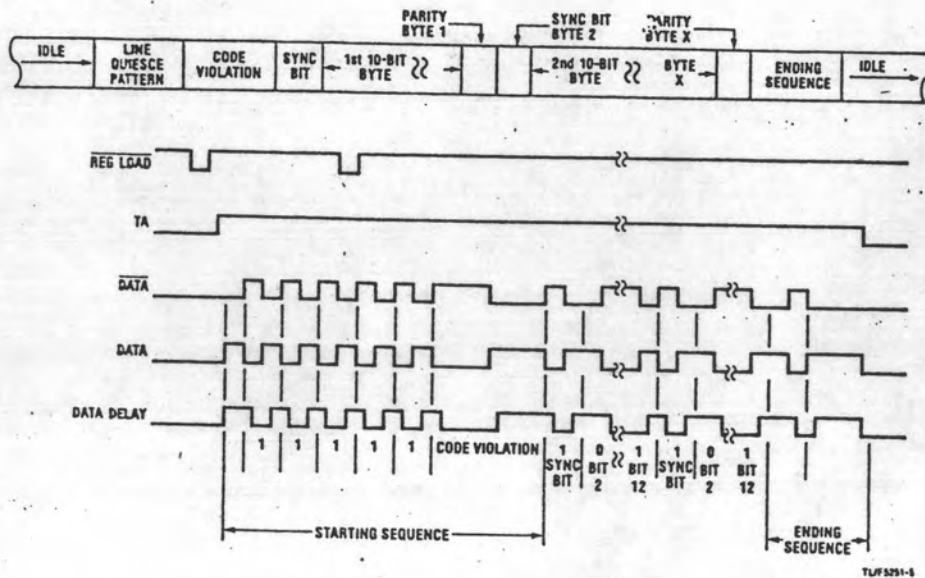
PARITY BYTE 1

SYNC BIT BYTE 2

PARITY BYTE X

IDLE

LINE QUIESCE PATTERN

CODE VIOLATION

SYNC BIT

1st 10-BIT BYTE

2nd 10-BIT BYTE

BYTE X

ENDING SEQUENCE

IDLE

$\overline{REG\ LOAD}$

TA

$\overline{DATA}$

DATA

DATA DELAY

1

1

1

1

1

CODE VIOLATION

1 SYNC BIT

0 BIT 2

1 BIT 12

1 SYNC BIT

0 BIT 2

1 BIT 12

STARTING SEQUENCE

ENDING SEQUENCE

TL/F5251-5